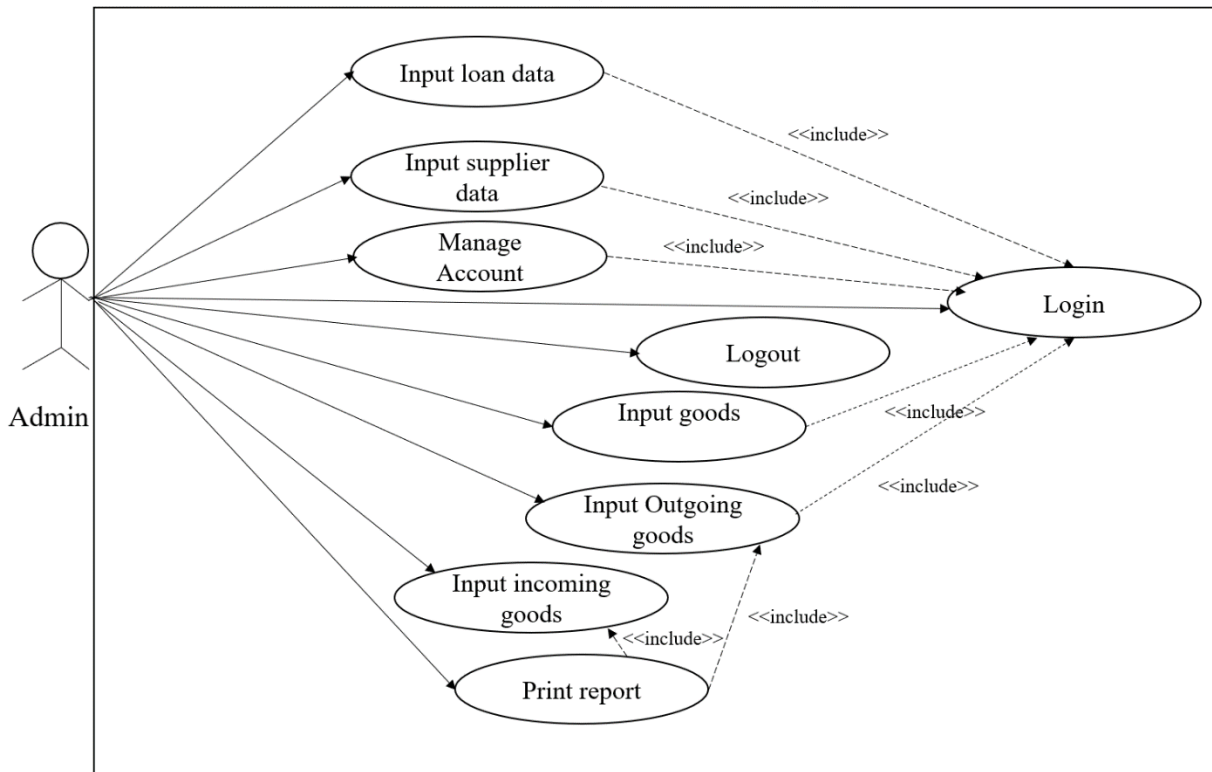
Input loan data

<<include>>

Input supplier data

<<include>>

Manage Account

<<include>>

Login

Admin

Logout

Input goods

<<include>>

Input Outgoing goods

<<include>>

Input incoming goods

<<include>>

<<include>>

Print report